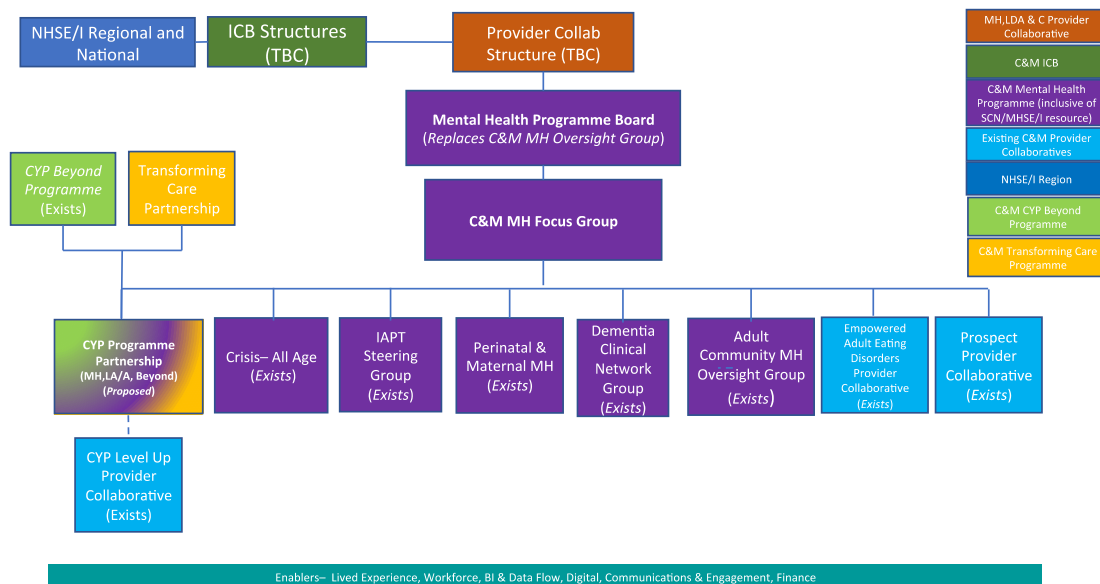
NHSE/I Regional and National

ICB Structures (TBC)

Provider Collab Structure (TBC)

MH,LDA & C Provider Collaborative

C&M ICB

C&M Mental Health Programme (inclusive of SCN/MHSE/I resource)

Existing C&M Provider Collaboratives

NHSE/I Region

C&M CYP Beyond Programme

C&M Transforming Care Programme

Mental Health Programme Board
(Replaces C&M MH Oversight Group)

CYP Beyond Programme (Exists)

Transforming Care Partnership

C&M MH Focus Group

CYP Programme Partnership
(MH,LA/A, Beyond)
(Proposed)

Crisis– All Age
(Exists)

IAPT Steering Group
(Exists)

Perinatal & Maternal MH
(Exists)

Dementia Clinical Network Group
(Exists)

Adult Community MH Oversight Group
(Exists)

Empowered Adult Eating Disorders Provider Collaborative
(Exists)

Prospect Provider Collaborative
(Exists)

CYP Level Up Provider Collaborative
(Exists)

Enablers– Lived Experience, Workforce, BI & Data Flow, Digital, Communications & Engagement, Finance